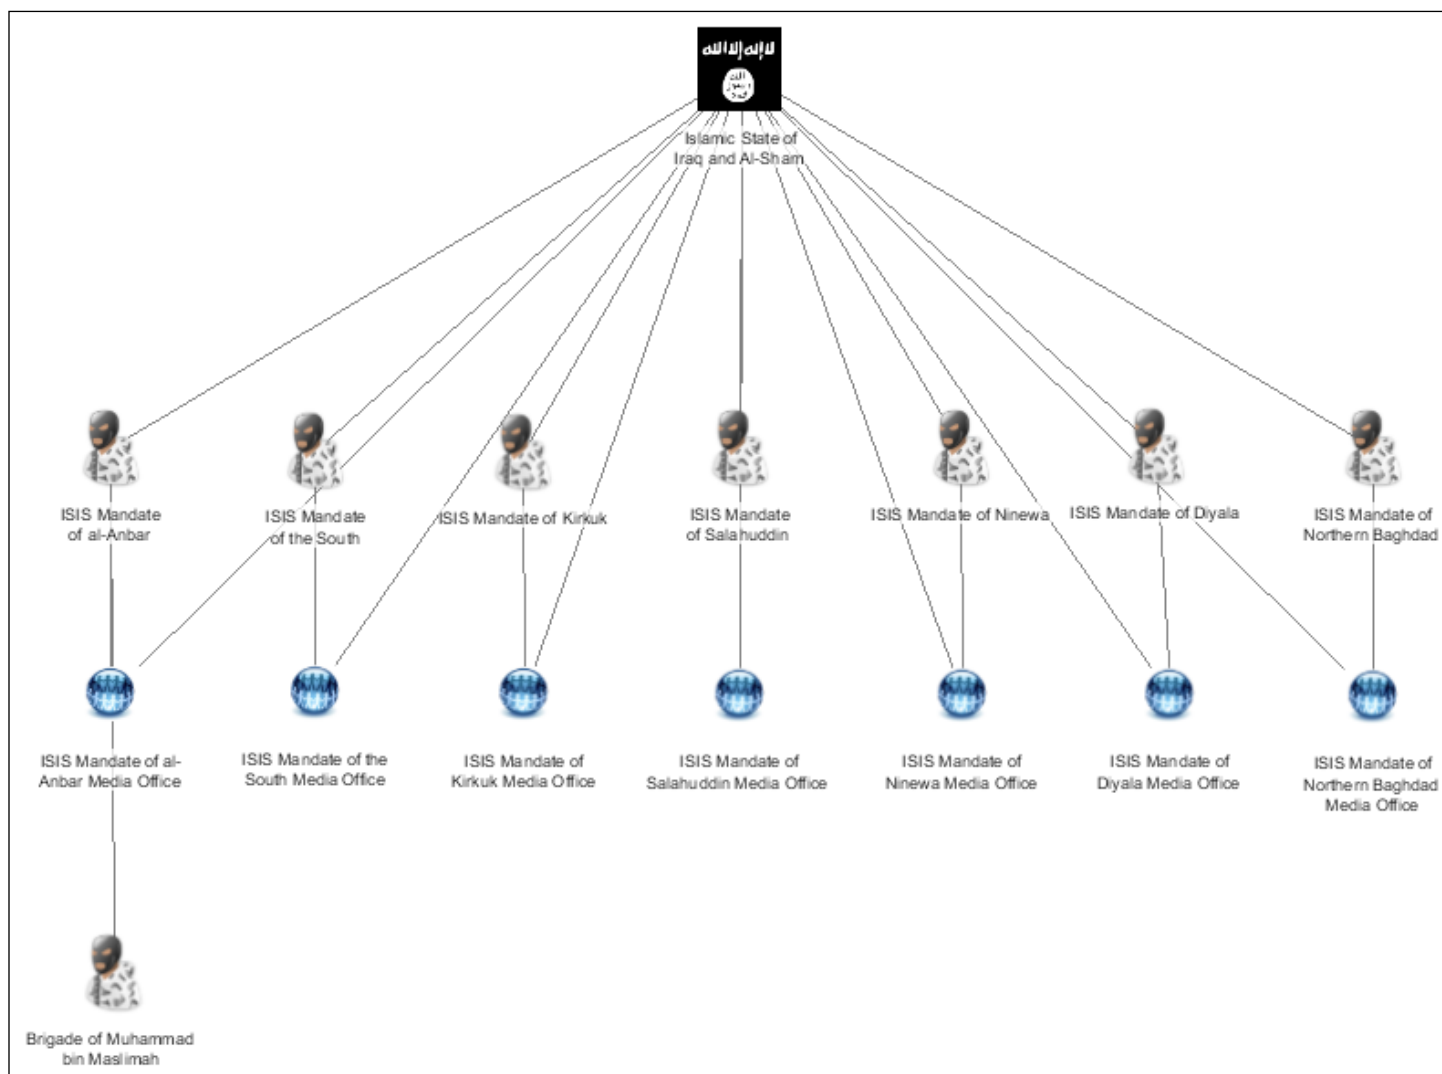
Islamic State of Iraq and Al-Sham

ISIS Mandate of al-Anbar

ISIS Mandate of the South

ISIS Mandate of Kirkuk

ISIS Mandate of Salahuddin

ISIS Mandate of Ninewa

ISIS Mandate of Diyala

ISIS Mandate of Northern Baghdad

ISIS Mandate of al-Anbar Media Office

ISIS Mandate of the South Media Office

ISIS Mandate of Kirkuk Media Office

ISIS Mandate of Salahuddin Media Office

ISIS Mandate of Ninewa Media Office

ISIS Mandate of Diyala Media Office

ISIS Mandate of Northern Baghdad Media Office

Brigade of Muhammad bin Maslimah